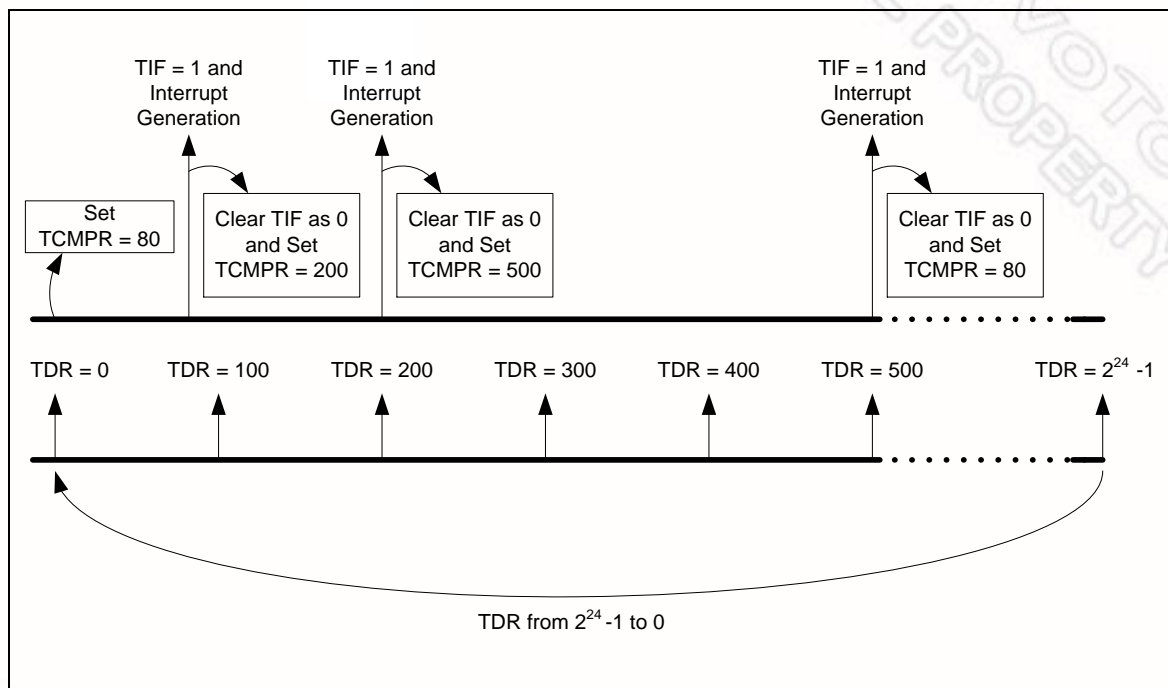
TIF = 1 and Interrupt Generation

TIF = 1 and Interrupt Generation

TIF = 1 and Interrupt Generation

Set TCMPR = 80

Clear TIF as 0 and Set TCMPR = 200

Clear TIF as 0 and Set TCMPR = 500

Clear TIF as 0 and Set TCMPR = 80

TDR = 0

TDR = 100

TDR = 200

TDR = 300

TDR = 400

TDR = 500

TDR = $2^{24}$ -1

TDR from $2^{24}$ -1 to 0

NUVOTON PROPERTY